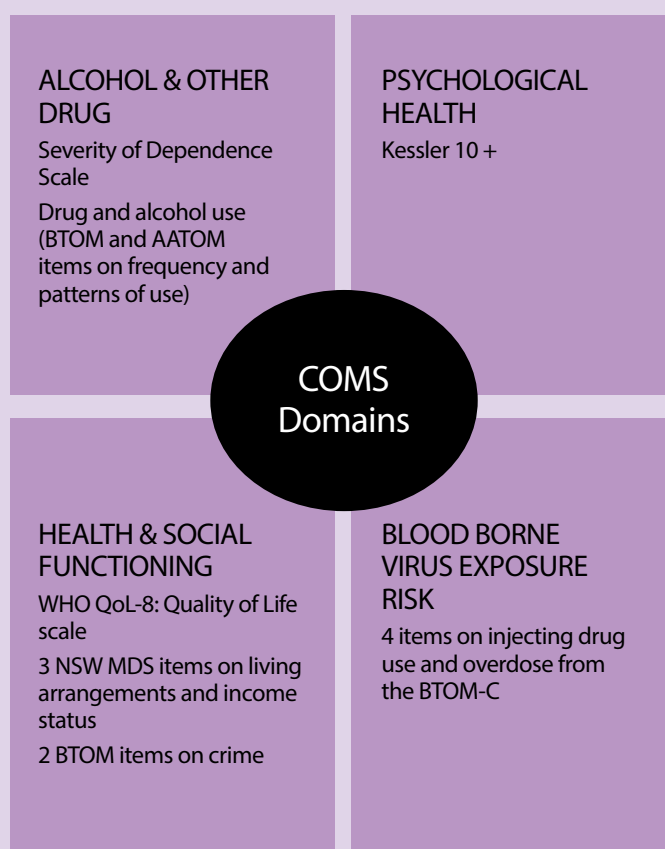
ALCOHOL & OTHER DRUG

Severity of Dependence Scale

Drug and alcohol use (BTOM and AATOM items on frequency and patterns of use)

PSYCHOLOGICAL HEALTH

Kessler 10 +

COMS Domains

HEALTH & SOCIAL FUNCTIONING

WHO QoL-8: Quality of Life scale

3 NSW MDS items on living arrangements and income status

2 BTOM items on crime

BLOOD BORNE VIRUS EXPOSURE RISK

4 items on injecting drug use and overdose from the BTOM-C